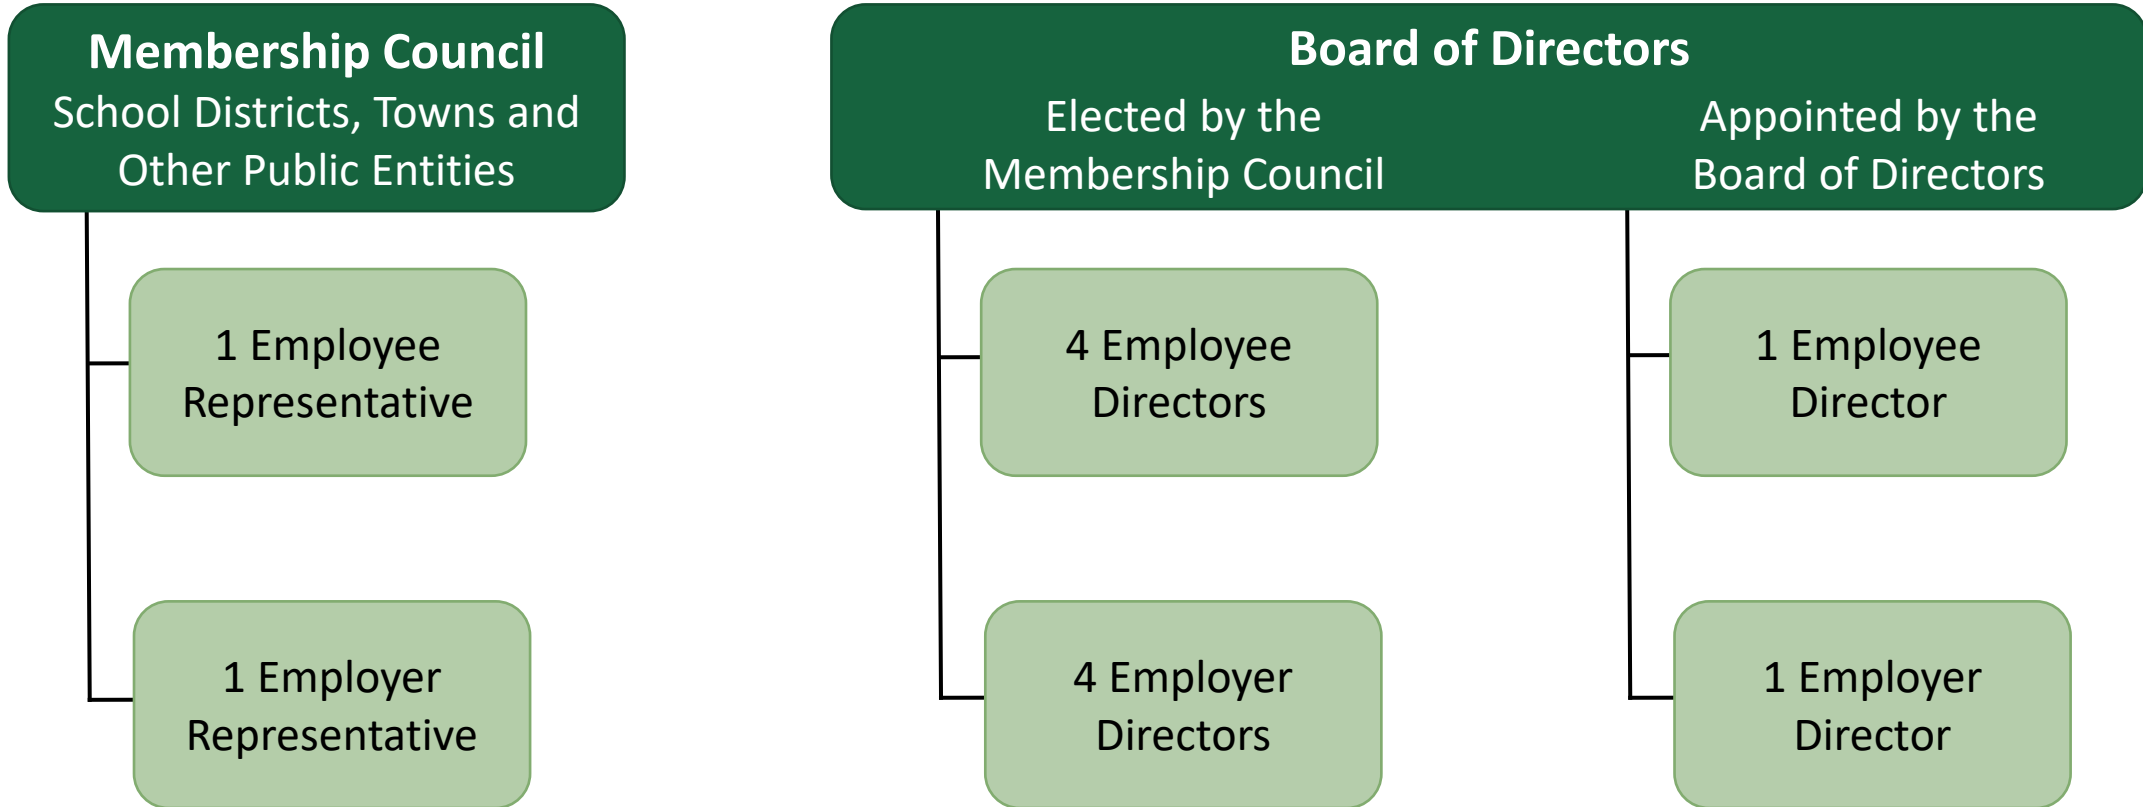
Membership Council
School Districts, Towns and Other Public Entities

1 Employee Representative

1 Employer Representative

Board of Directors

Elected by the Membership Council

Appointed by the Board of Directors

4 Employee Directors

4 Employer Directors

1 Employee Director

1 Employer Director